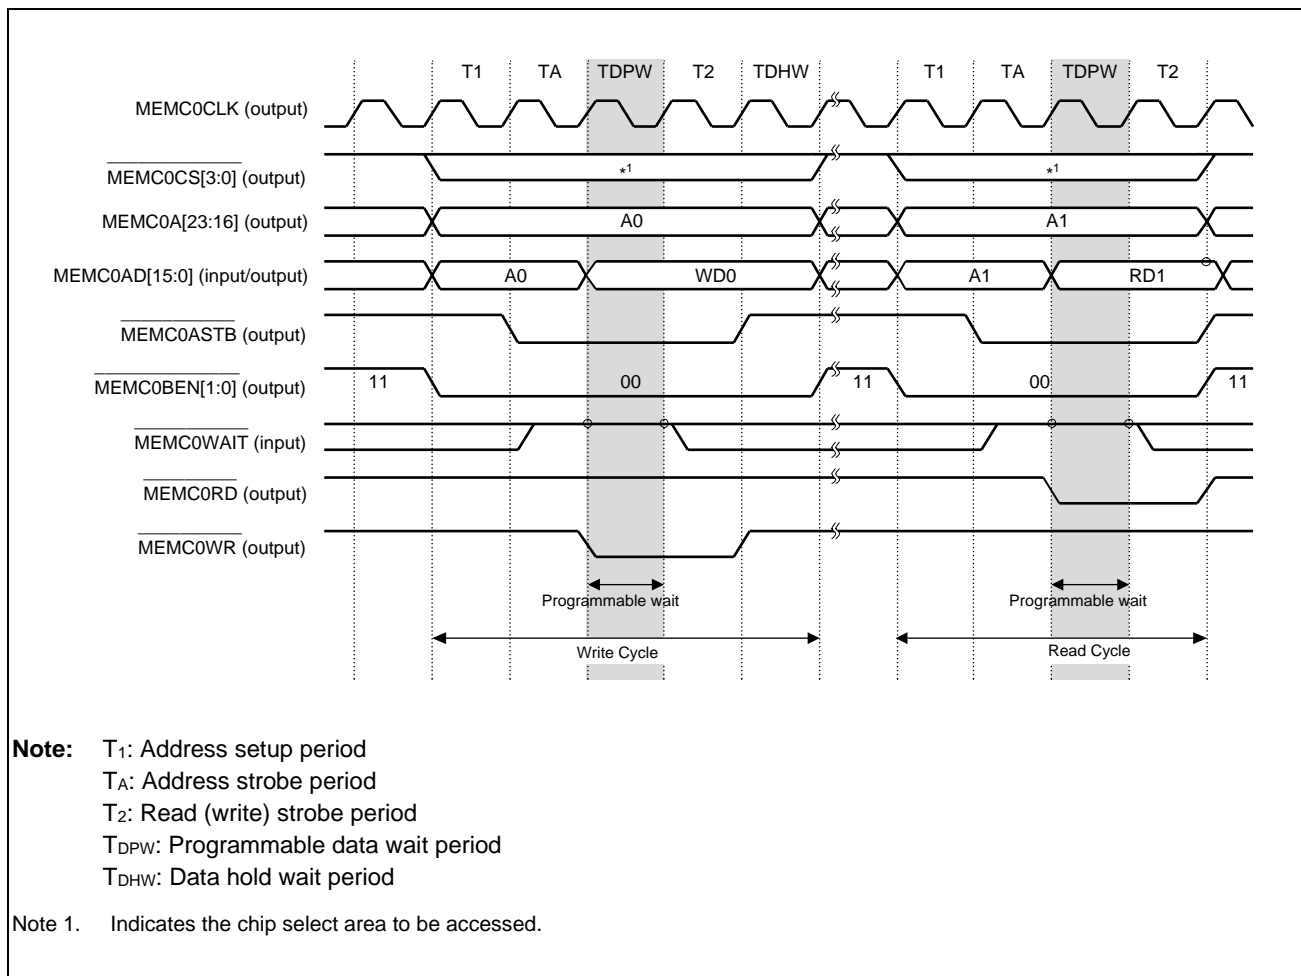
T1 TA TDPW T2 TDHW T1 TA TDPW T2

MEMC0CLK (output)

$\overline{\text{MEMC0CS[3:0]}}$ (output) *1 *1

MEMC0A[23:16] (output) A0 A1

MEMC0AD[15:0] (input/output) A0 WD0 A1 RD1

$\overline{\text{MEMC0ASTB}}$ (output)

$\overline{\text{MEMC0BEN[1:0]}}$ (output) 11 00 11 00 11

$\overline{\text{MEMC0WAIT}}$ (input)

$\overline{\text{MEMC0RD}}$ (output)

$\overline{\text{MEMC0WR}}$ (output)

Programmable wait Programmable wait

Write Cycle Read Cycle

**Note:** $T_1$: Address setup period
$T_A$: Address strobe period
$T_2$: Read (write) strobe period
$T_{DPW}$: Programmable data wait period
$T_{DHW}$: Data hold wait period

Note 1. Indicates the chip select area to be accessed.